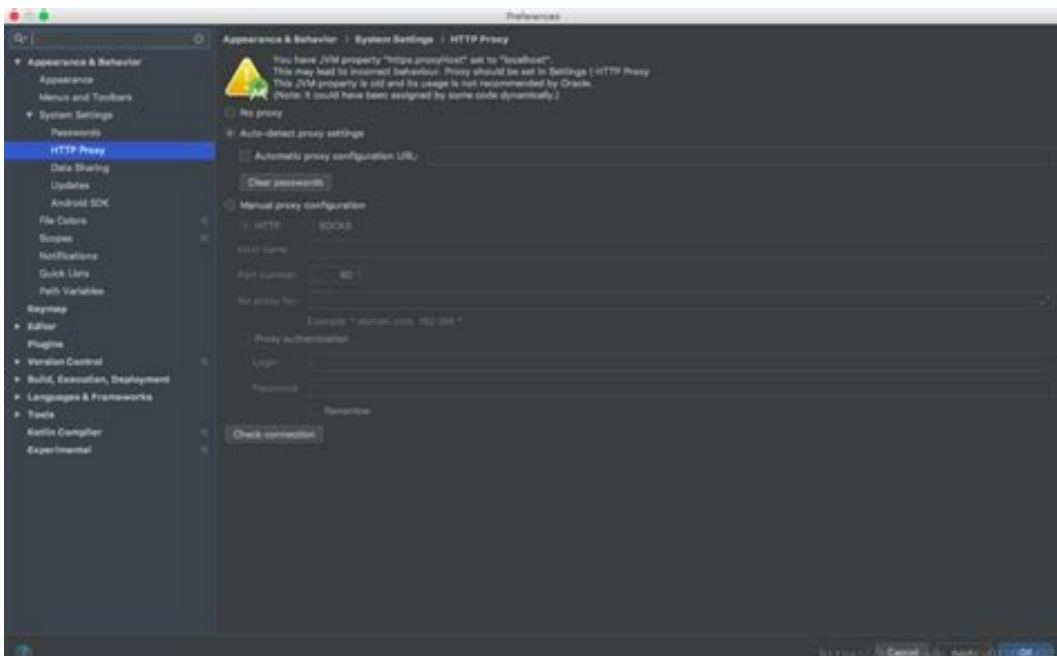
Preferences

Appearance & Behavior
Appearance
Menus and Toolbars
System Settings
Passwords
HTTP Proxy
Data Sharing
Updates
Android SDK
File Colors
Scopes
Notifications
Quick Lists
Path Variables
Keymap
Editor
Plugins
Version Control
Build, Execution, Deployment
Languages & Frameworks
Tools
Kotlin Compiler
Experimental

Appearance & Behavior › System Settings › HTTP Proxy

You have JVM property "https.proxyHost" set to "localhost".
This may lead to incorrect behaviour. Proxy should be set in Settings | HTTP Proxy
This JVM property is old and its usage is not recommended by Oracle.
(Note: It could have been assigned by some code dynamically.)

No proxy
Auto-detect proxy settings
Automatic proxy configuration URL:
Clear passwords
Manual proxy configuration
HTTP SOCKS
Host name:
Port number: 80
No proxy for:
Example: *.domain.com, 192.168.*
Proxy authentication
Login:
Password:
Remember
Check connection

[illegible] Cancel Apply OK